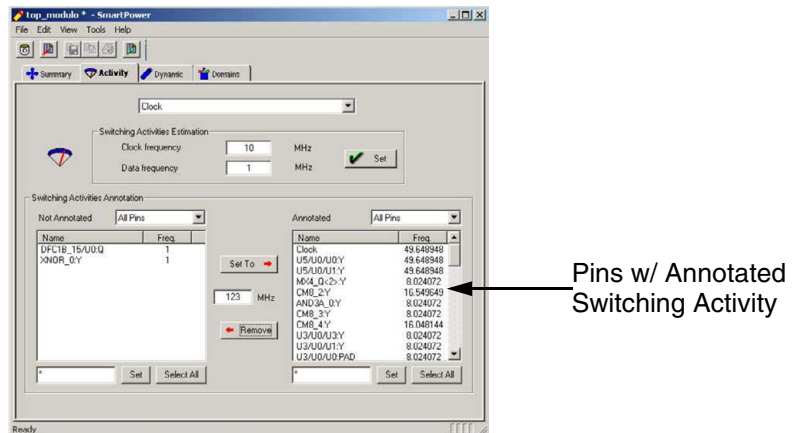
top_modulo * - SmartPower
File Edit View Tools Help

Summary Activity Dynamic Domains

Clock

Switching Activities Estimation
Clock frequency 10 MHz
Data frequency 1 MHz
Set

Switching Activities Annotation
Not Annotated All Pins

| Name | Freq. |
|---|---|
| DFC1B_15/U0:Q | 1 |
| XNOR_0:Y | 1 |

Set To
123 MHz
Remove

Annotated All Pins

| Name | Freq. |
|---|---|
| Clock | 49.648948 |
| U5/U0/U0:Y | 49.648948 |
| U5/U0/U1:Y | 49.648948 |
| MX4_0<2>:Y | 8.024072 |
| CM8_2:Y | 16.549649 |
| AND3A_0:Y | 8.024072 |
| CM8_3:Y | 8.024072 |
| CM8_4:Y | 16.048144 |
| U3/U0/U3:Y | 8.024072 |
| U3/U0/U1:Y | 8.024072 |
| U3/U0/U0:PAD | 8.024072 |

* Set Select All
* Set Select All

Ready

Pins w/ Annotated Switching Activity